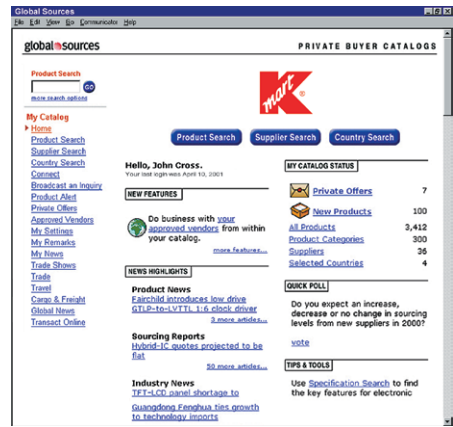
Global Sources
File Edit View Go Communicator Help

global sources

PRIVATE BUYER CATALOGS

Product Search
GO
more search options

My Catalog
Home
Product Search
Supplier Search
Country Search
Connect
Broadcast an Inquiry
Product Alert
Private Offers
Approved Vendors
My Settings
My Remarks
My News
Trade Shows
Trade
Travel
Cargo & Freight
Global News
Transact Online

K mart

Product Search
Supplier Search
Country Search

Hello, John Cross.
Your last login was April 10, 2001

NEW FEATURES

Do business with your approved vendors from within your catalog.

more features...

NEWS HIGHLIGHTS

Product News
Fairchild introduces low drive GTLP-to-LVTTL 1:6 clock driver
3 more articles...

Sourcing Reports
Hybrid-IC quotes projected to be flat
50 more articles...

Industry News
TFT-LCD panel shortage to Guangdong Fenghua ties growth to technology imports

MY CATALOG STATUS

| | |
|---|---|
| Private Offers | 7 |
| New Products | 100 |
| All Products | 3,412 |
| Product Categories | 300 |
| Suppliers | 36 |
| Selected Countries | 4 |

QUICK POLL

Do you expect an increase, decrease or no change in sourcing levels from new suppliers in 2000?

vote

TIPS & TOOLS

Use Specification Search to find the key features for electronic